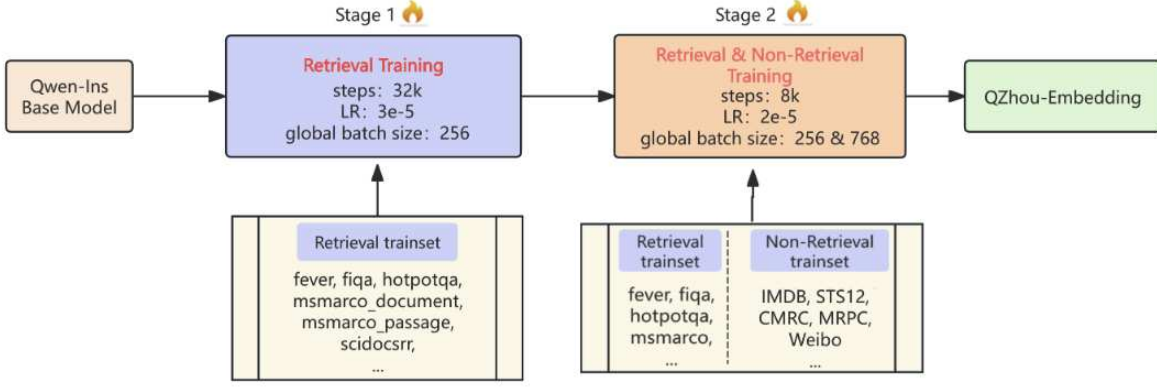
Qwen-Ins
Base Model

Stage 1 🔥

Retrieval Training
steps: 32k
LR: 3e-5
global batch size: 256

Retrieval trainset

fever, fiqa, hotpotqa, msmarco_document, msmarco_passage, scidocsrr, ...

Stage 2 🔥

Retrieval & Non-Retrieval Training
steps: 8k
LR: 2e-5
global batch size: 256 & 768

Retrieval trainset

fever, fiqa, hotpotqa, msmarco, ...

Non-Retrieval trainset

IMDB, STS12, CMRC, MRPC, Weibo ...

QZhou-Embedding